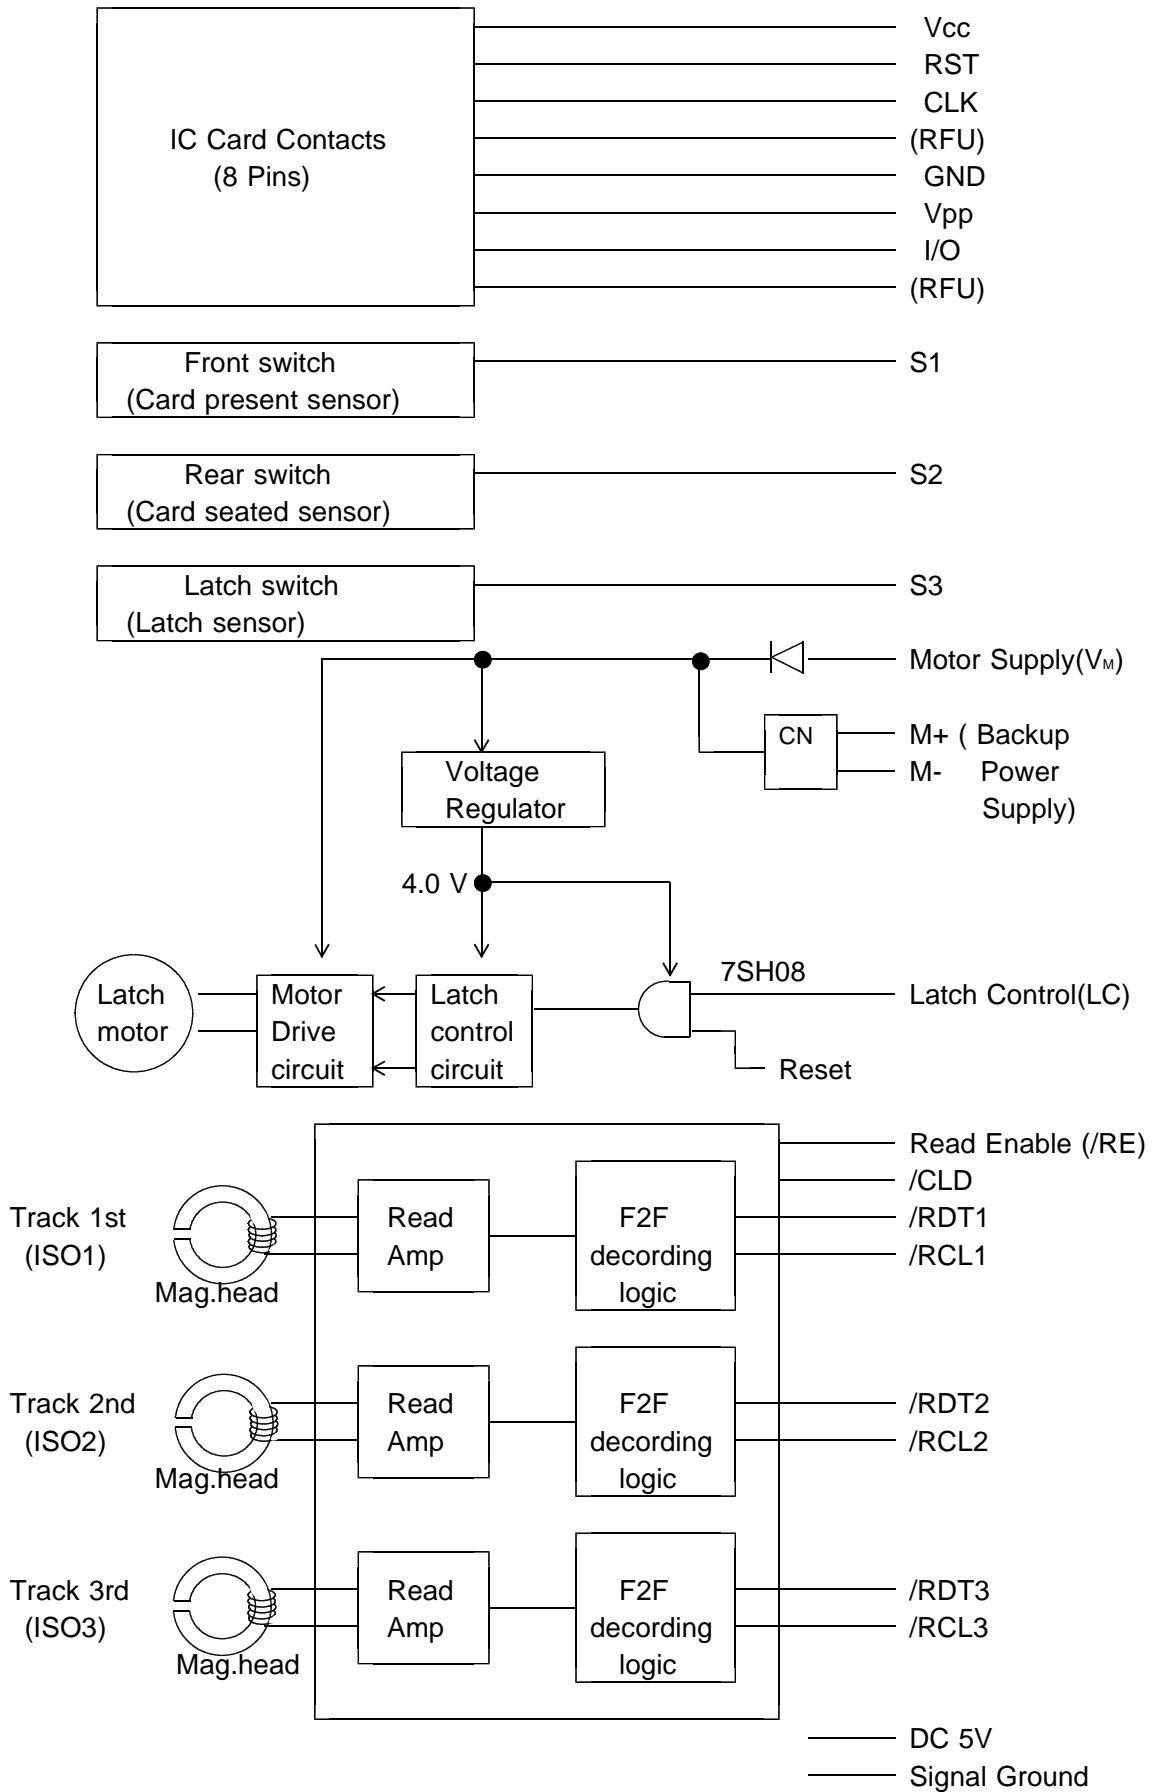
IC Card Contacts
(8 Pins)

Vcc
RST
CLK
(RFU)
GND
Vpp
I/O
(RFU)

Front switch
(Card present sensor)

S1

Rear switch
(Card seated sensor)

S2

Latch switch
(Latch sensor)

S3

Motor Supply($V_M$)

CN

M+ ( Backup
M- Power
Supply)

Voltage
Regulator

4.0 V

7SH08

Latch
motor

Motor
Drive
circuit

Latch
control
circuit

Latch Control(LC)

Reset

Read Enable (/RE)
/CLD

Track 1st
(ISO1)

Mag.head

Read
Amp

F2F
decording
logic

/RDT1
/RCL1

Track 2nd
(ISO2)

Mag.head

Read
Amp

F2F
decording
logic

/RDT2
/RCL2

Track 3rd
(ISO3)

Mag.head

Read
Amp

F2F
decording
logic

/RDT3
/RCL3

DC 5V
Signal Ground